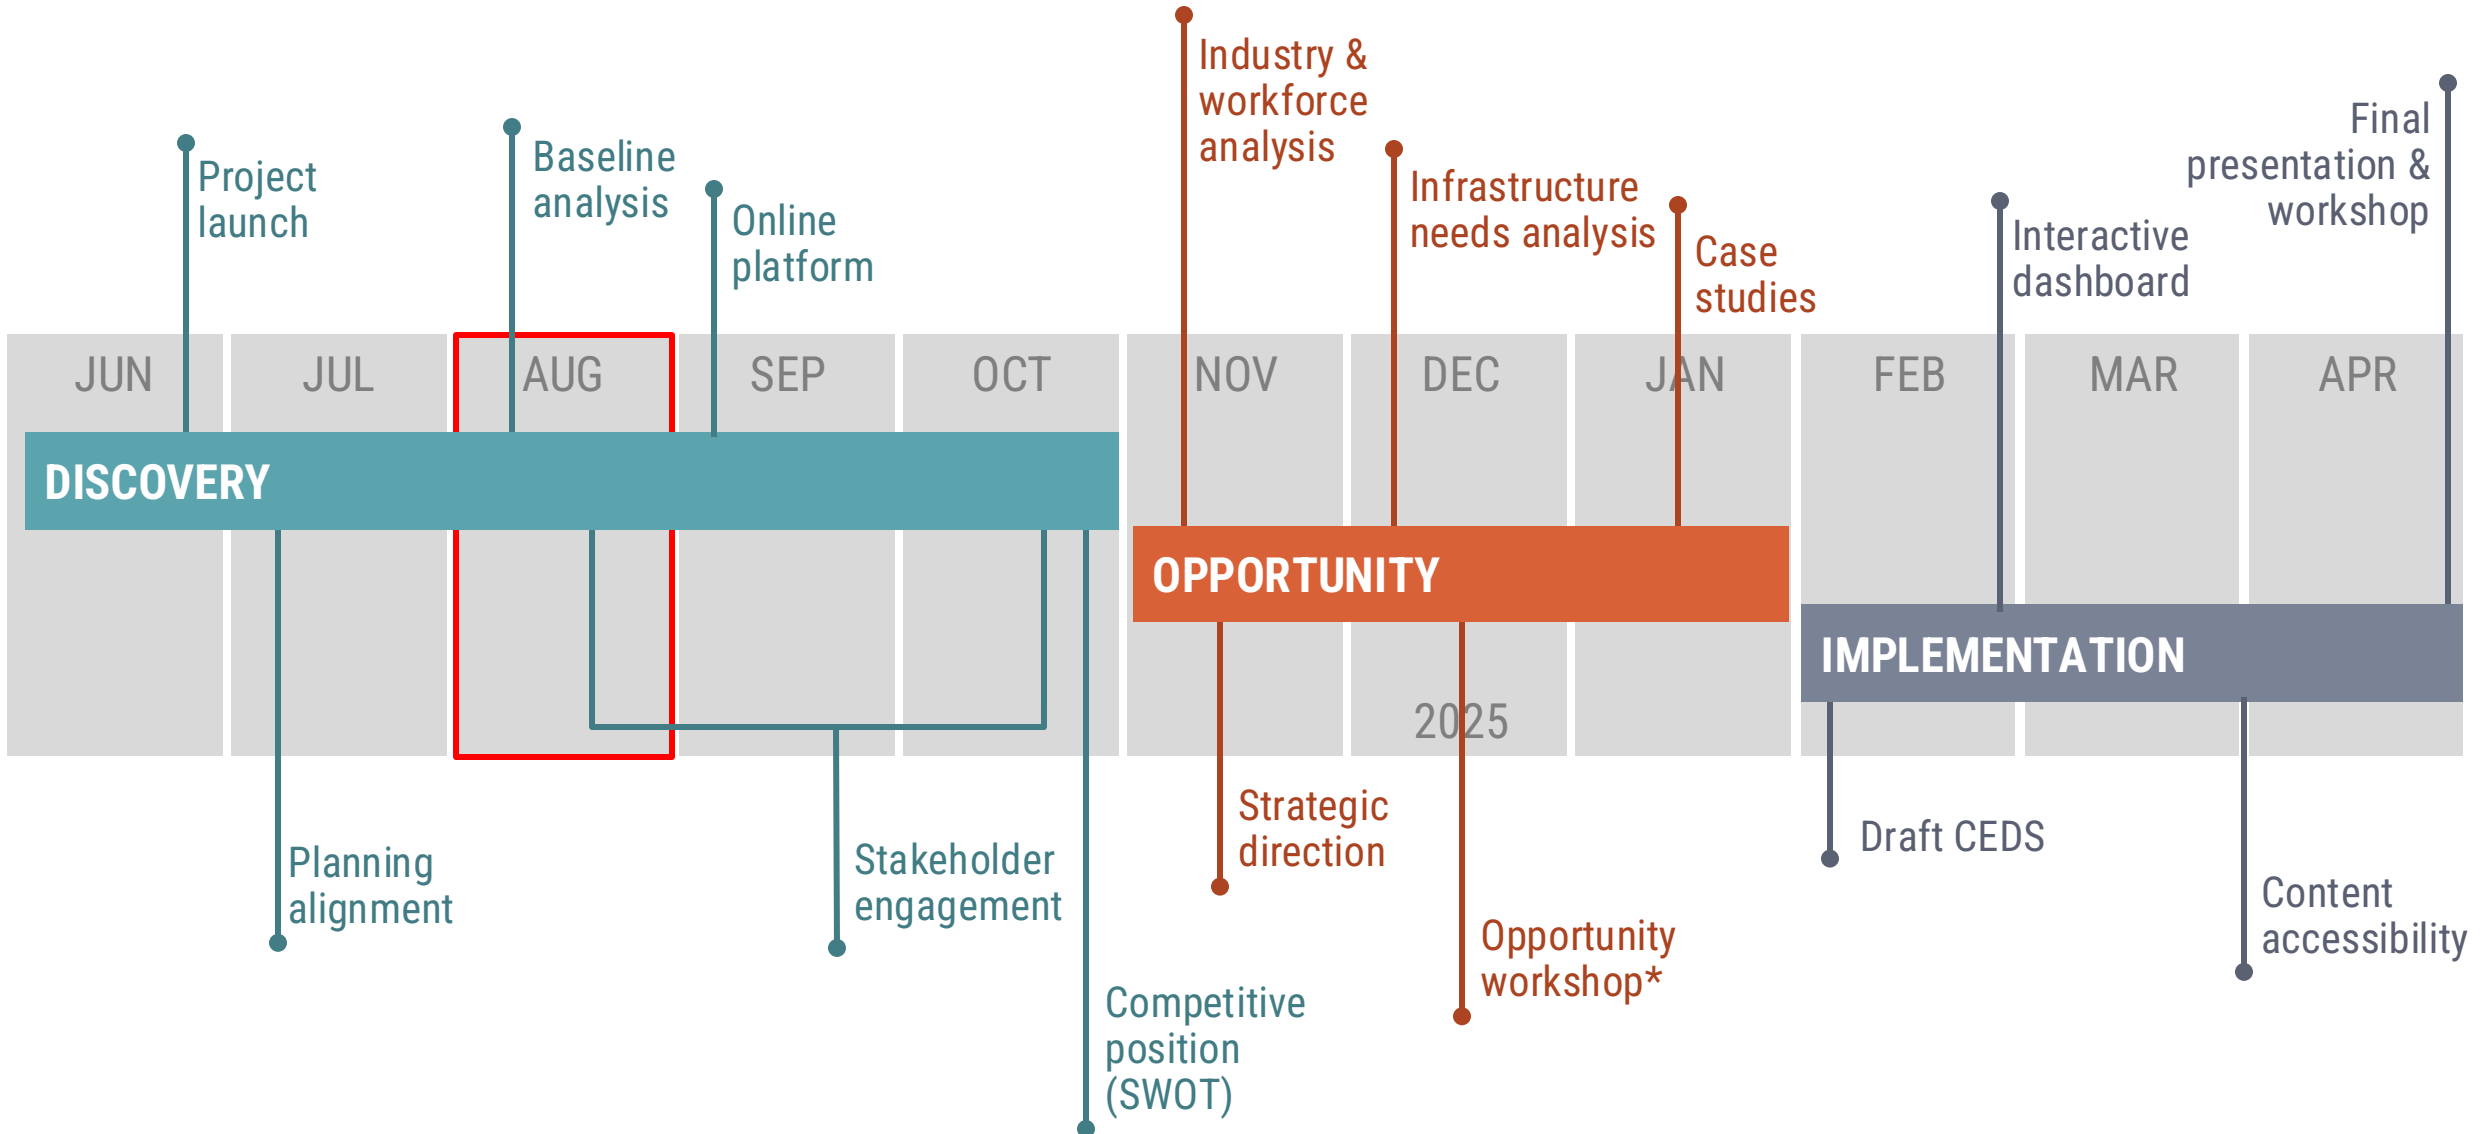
Industry & workforce analysis

Project launch

Baseline analysis

Online platform

Infrastructure needs analysis

Case studies

Interactive dashboard

Final presentation & workshop

JUN

JUL

AUG

SEP

OCT

NOV

DEC

JAN

FEB

MAR

APR

DISCOVERY

OPPORTUNITY

IMPLEMENTATION

2025

Planning alignment

Stakeholder engagement

Competitive position (SWOT)

Strategic direction

Opportunity workshop*

Draft CEDS

Content accessibility